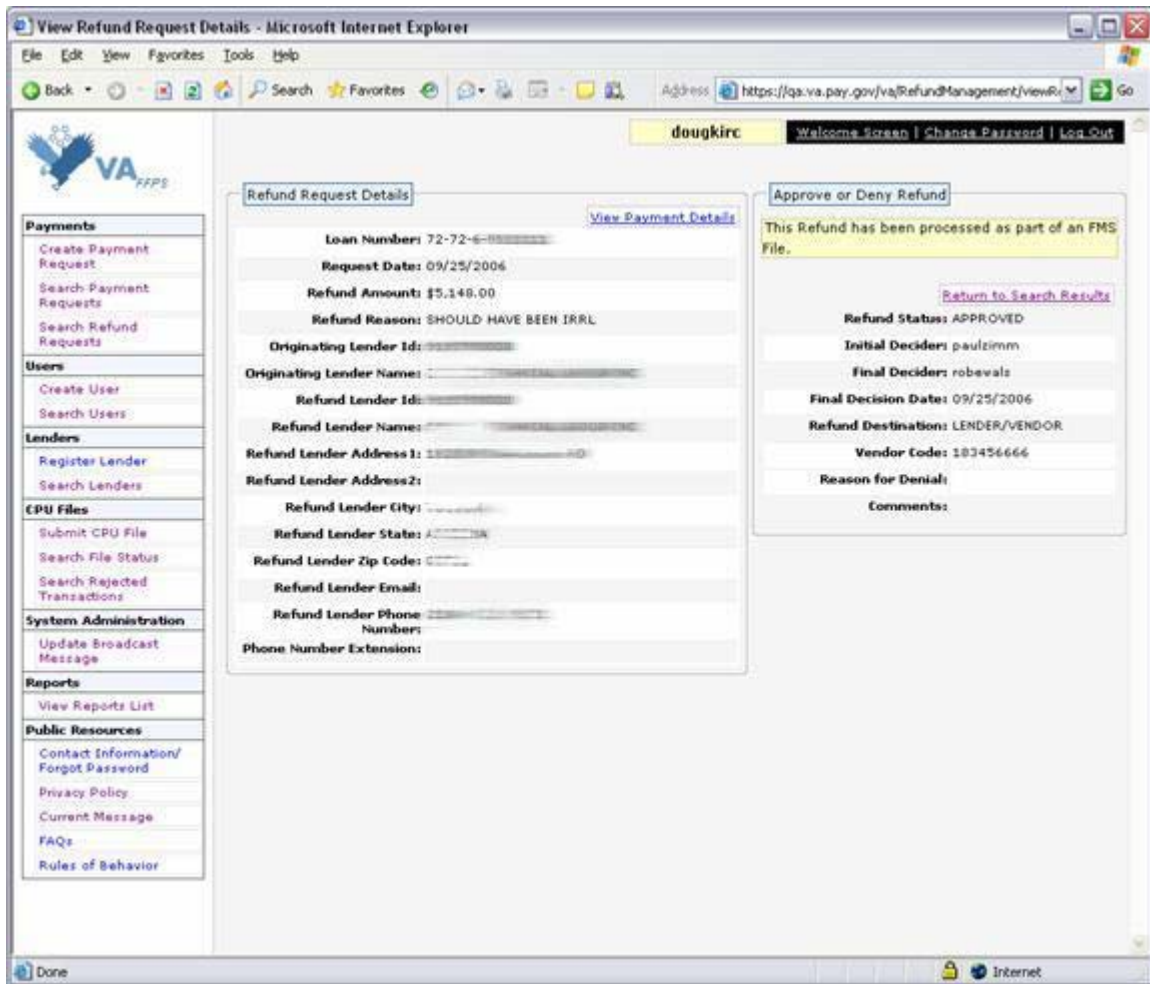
View Refund Request Details - Microsoft Internet Explorer

File Edit View Favorites Tools Help

Back Search Favorites Address https://qa.va.pay.gov/va/RefundManagement/viewR Go

VA FFPS

dougkirc Welcome Screen | Change Password | Log Out

Payments
Create Payment Request
Search Payment Requests
Search Refund Requests
Users
Create User
Search Users
Lenders
Register Lender
Search Lenders
CPU Files
Submit CPU File
Search File Status
Search Rejected Transactions
System Administration
Update Broadcast Message
Reports
View Reports List
Public Resources
Contact Information/ Forgot Password
Privacy Policy
Current Message
FAQs
Rules of Behavior

Refund Request Details

View Payment Details

Loan Number: 72-72-6-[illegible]
Request Date: 09/25/2006
Refund Amount: $5,148.00
Refund Reason: SHOULD HAVE BEEN IRRL
Originating Lender Id: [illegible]
Originating Lender Name: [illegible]
Refund Lender Id: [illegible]
Refund Lender Name: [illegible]
Refund Lender Address 1: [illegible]
Refund Lender Address2:
Refund Lender City: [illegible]
Refund Lender State: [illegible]
Refund Lender Zip Code: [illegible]
Refund Lender Email:
Refund Lender Phone Number: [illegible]
Phone Number Extension:

Approve or Deny Refund

This Refund has been processed as part of an FMS File.

Return to Search Results

Refund Status: APPROVED
Initial Decider: paulzimm
Final Decider: robevals
Final Decision Date: 09/25/2006
Refund Destination: LENDER/VENDOR
Vendor Code: 183456666
Reason for Denial:
Comments:

Done Internet